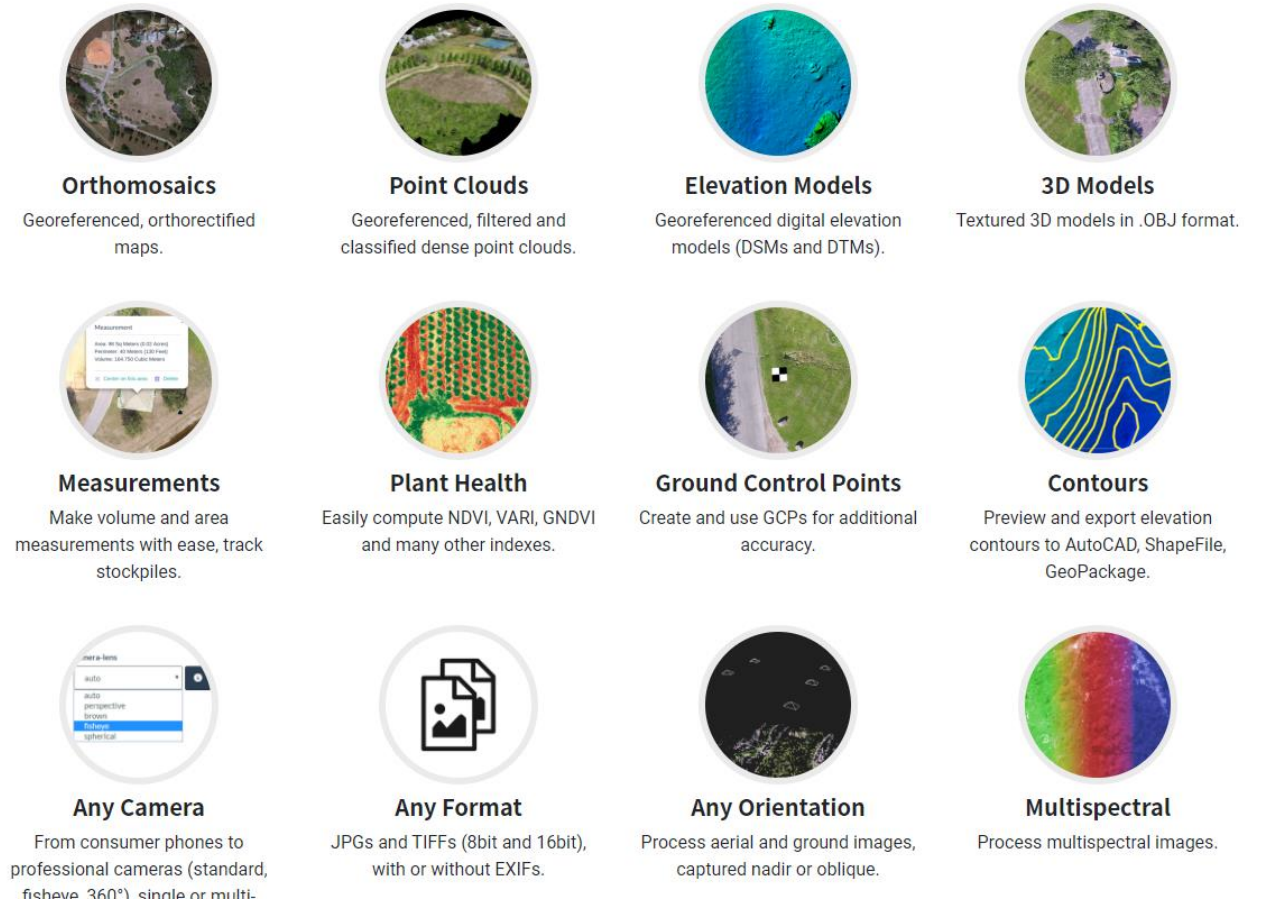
Orthomosaics
Georeferenced, orthorectified maps.

Point Clouds
Georeferenced, filtered and classified dense point clouds.

Elevation Models
Georeferenced digital elevation models (DSMs and DTMs).

3D Models
Textured 3D models in .OBJ format.

Measurement
Area: 86 Sq Meters (0.02 Acres)
Perimeter: 40 Meters (130 Feet)
Volume: 164.750 Cubic Meters
Center on this area
Delete

Measurements
Make volume and area measurements with ease, track stockpiles.

Plant Health
Easily compute NDVI, VARI, GNDVI and many other indexes.

Ground Control Points
Create and use GCPs for additional accuracy.

Contours
Preview and export elevation contours to AutoCAD, ShapeFile, GeoPackage.

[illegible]era-lens
auto
auto
perspective
brown
fisheye
spherical

Any Camera
From consumer phones to professional cameras (standard, fisheye, 360°), single or multi-

Any Format
JPGs and TIFFs (8bit and 16bit), with or without EXIFs.

Any Orientation
Process aerial and ground images, captured nadir or oblique.

Multispectral
Process multispectral images.